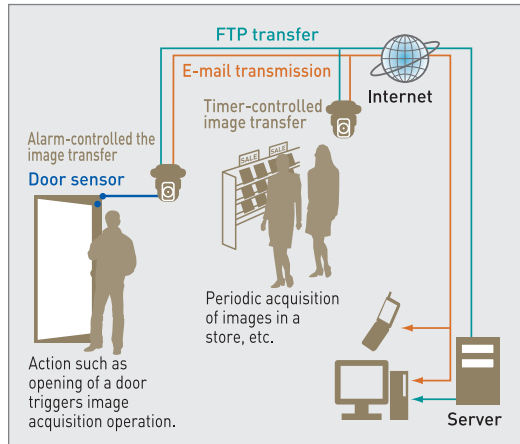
FTP transfer

E-mail transmission

Internet

Timer-controlled image transfer

Alarm-controlled the image transfer

Door sensor

SALE

SALE

Periodic acquisition of images in a store, etc.

Action such as opening of a door triggers image acquisition operation.

Server